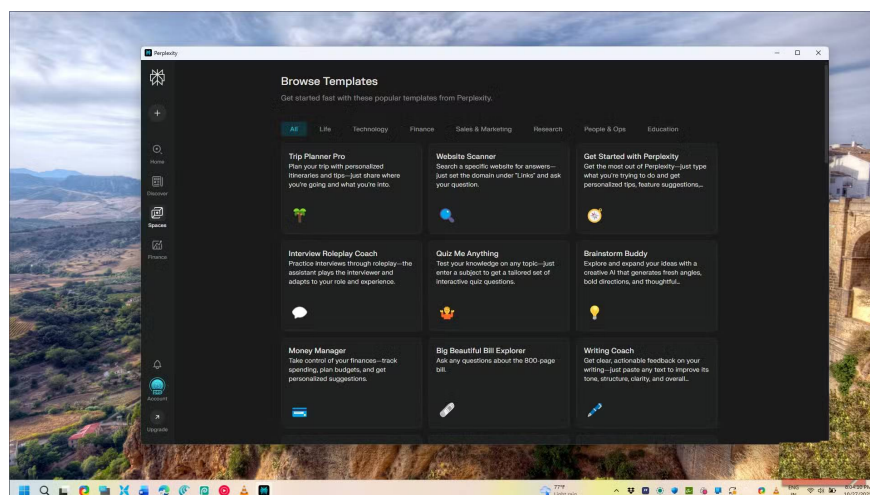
Perplexity

Home
Discover
Spaces
Finance
Account
Upgrade

Browse Templates
Get started fast with these popular templates from Perplexity.

All Life Technology Finance Sales & Marketing Research People & Ops Education

Trip Planner Pro
Plan your trip with personalized itineraries and tips—just share where you're going and what you're into.

Website Scanner
Search a specific website for answers—just set the domain under "Links" and ask your question.

Get Started with Perplexity
Get the most out of Perplexity—just type what you're trying to do and get personalized tips, feature suggestions,...

Interview Roleplay Coach
Practice interviews through roleplay—the assistant plays the interviewer and adapts to your role and experience.

Quiz Me Anything
Test your knowledge on any topic—just enter a subject to get a tailored set of interactive quiz questions.

Brainstorm Buddy
Explore and expand your ideas with a creative AI that generates fresh angles, bold directions, and thoughtful...

Money Manager
Take control of your finances—track spending, plan budgets, and get personalized suggestions.

Big Beautiful Bill Explorer
Ask any questions about the 800-page bill.

Writing Coach
Get clear, actionable feedback on your writing—just paste any text to improve its tone, structure, clarity, and overall...

77°F
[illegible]
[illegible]